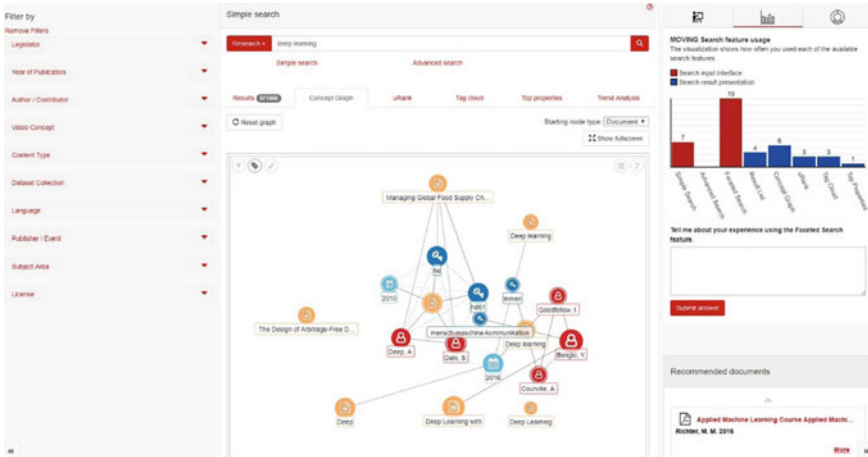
Filter by
Remove Filters

Legislator
Year of Publication
Author / Contributor
Video Concept
Content Type
Dataset Collection
Language
Publisher / Event
Subject Area
License

Simple search

Research ▾ deep learning

Simple search Advanced search

Results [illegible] Concept Graph uRank Tag cloud Top properties Trend Analysis

Reset graph

Starting node type: Document ▾

Show fullscreen

Managing Global Food Supply Ch...
Deep learning
2010
hdl
lerner
The Design of Arbitrage-Free D...
Goodfellow, I.
mensch-maschine-kommunikation
Deep, A.
Deep learning
Dani, S.
Bengio, Y.
2016
Courville, A.
Deep
Deep Learning with
Deep Learning

MOVING Search feature usage
The visualization shows how often you used each of the available search features
Search input interface
Search result presentation

7
19
4
6
3
3
1

Simple Search
Advanced Search
Faceted Search
Result List
Concept Graph
uRank
Tag Cloud
Top Properties

Tell me about your experience using the Faceted Search feature.

Submit answer

Recommended documents

Applied Machine Learning Course Applied Machi...
Richter, M. M. 2016

More